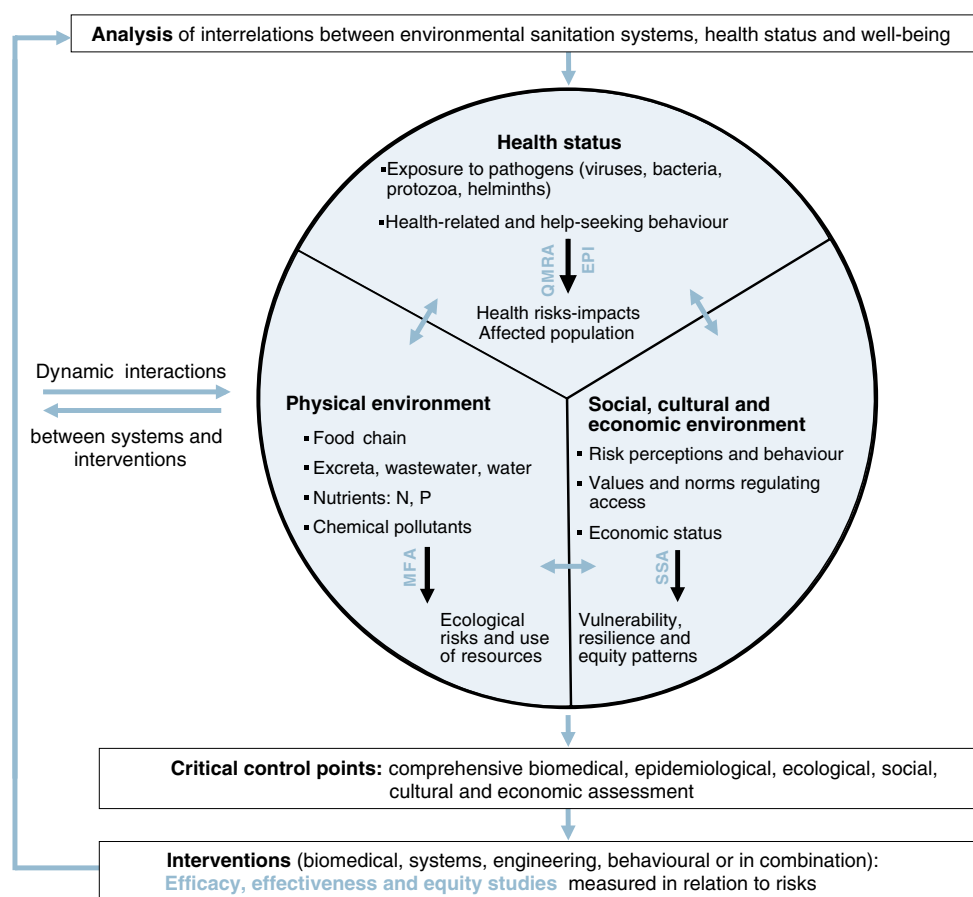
Analysis of interrelations between environmental sanitation systems, health status and well-being

Health status
▪ Exposure to pathogens (viruses, bacteria, protozoa, helminths)
▪ Health-related and help-seeking behaviour

QMRA EPI

Health risks-impacts
Affected population

Dynamic interactions
between systems and interventions

Physical environment
▪ Food chain
▪ Excreta, wastewater, water
▪ Nutrients: N, P
▪ Chemical pollutants

MFA

Ecological risks and use of resources

Social, cultural and economic environment
▪ Risk perceptions and behaviour
▪ Values and norms regulating access
▪ Economic status

SSA

Vulnerability, resilience and equity patterns

Critical control points: comprehensive biomedical, epidemiological, ecological, social, cultural and economic assessment

Interventions (biomedical, systems, engineering, behavioural or in combination):
Efficacy, effectiveness and equity studies measured in relation to risks